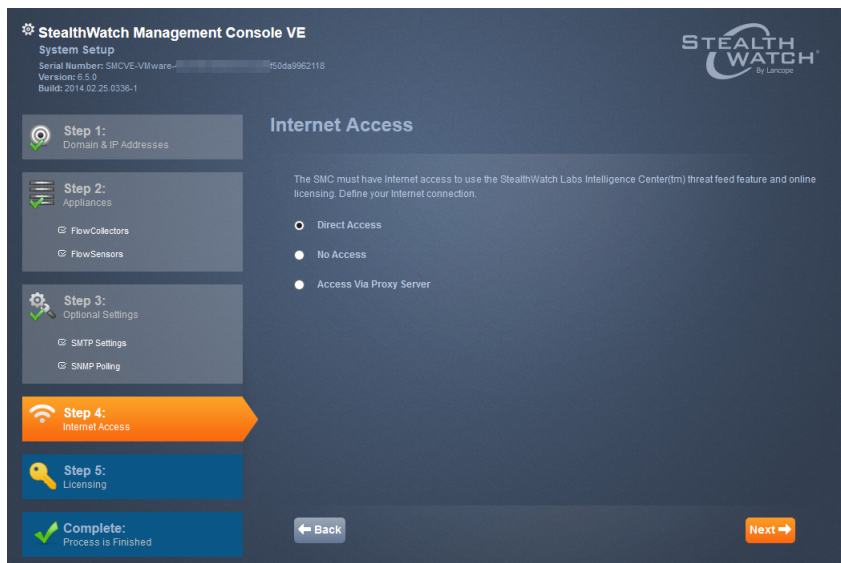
StealthWatch Management Console VE
System Setup
Serial Number: SMCVE-VMware-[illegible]f50da9962118
Version: 6.5.0
Build: 2014.02.25.0336-1

STEALTH WATCH
By Lancope

Step 1:
Domain & IP Addresses

Step 2:
Appliances
FlowCollectors
FlowSensors

Step 3:
Optional Settings
SMTP Settings
SNMP Polling

Step 4:
Internet Access

Step 5:
Licensing

Complete:
Process is Finished

Internet Access

The SMC must have internet access to use the StealthWatch Labs Intelligence Center(tm) threat feed feature and online licensing. Define your Internet connection.

Direct Access
No Access
Access Via Proxy Server

Back
Next